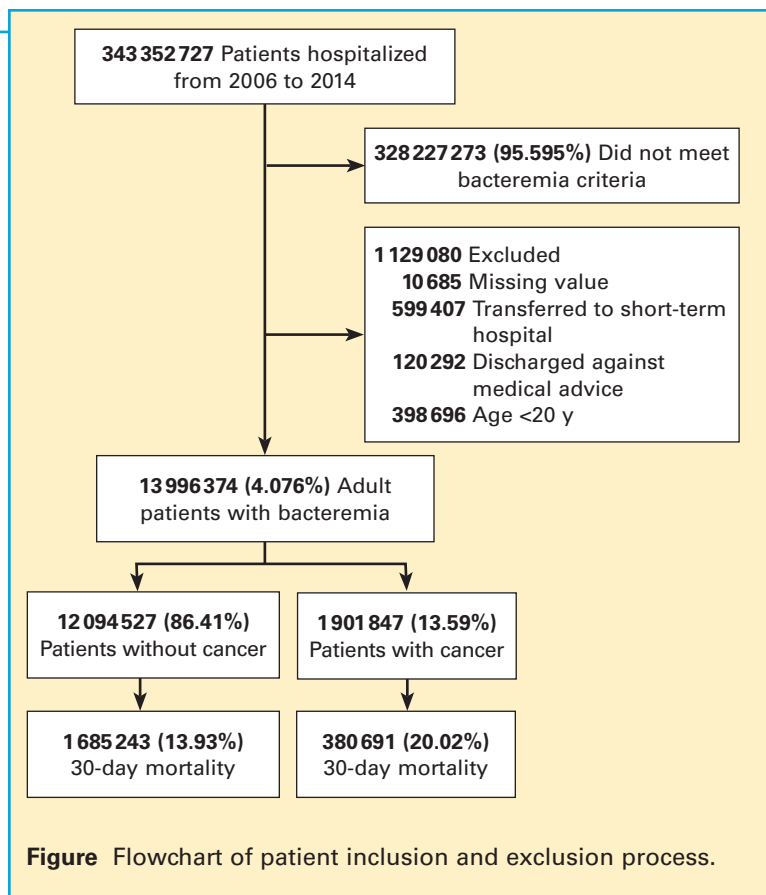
**343 352 727** Patients hospitalized from 2006 to 2014

**328 227 273 (95.595%)** Did not meet bacteremia criteria

**1 129 080** Excluded
**10 685** Missing value
**599 407** Transferred to short-term hospital
**120 292** Discharged against medical advice
**398 696** Age <20 y

**13 996 374 (4.076%)** Adult patients with bacteremia

**12 094 527 (86.41%)** Patients without cancer

**1 901 847 (13.59%)** Patients with cancer

**1 685 243 (13.93%)** 30-day mortality

**380 691 (20.02%)** 30-day mortality

**Figure** Flowchart of patient inclusion and exclusion process.